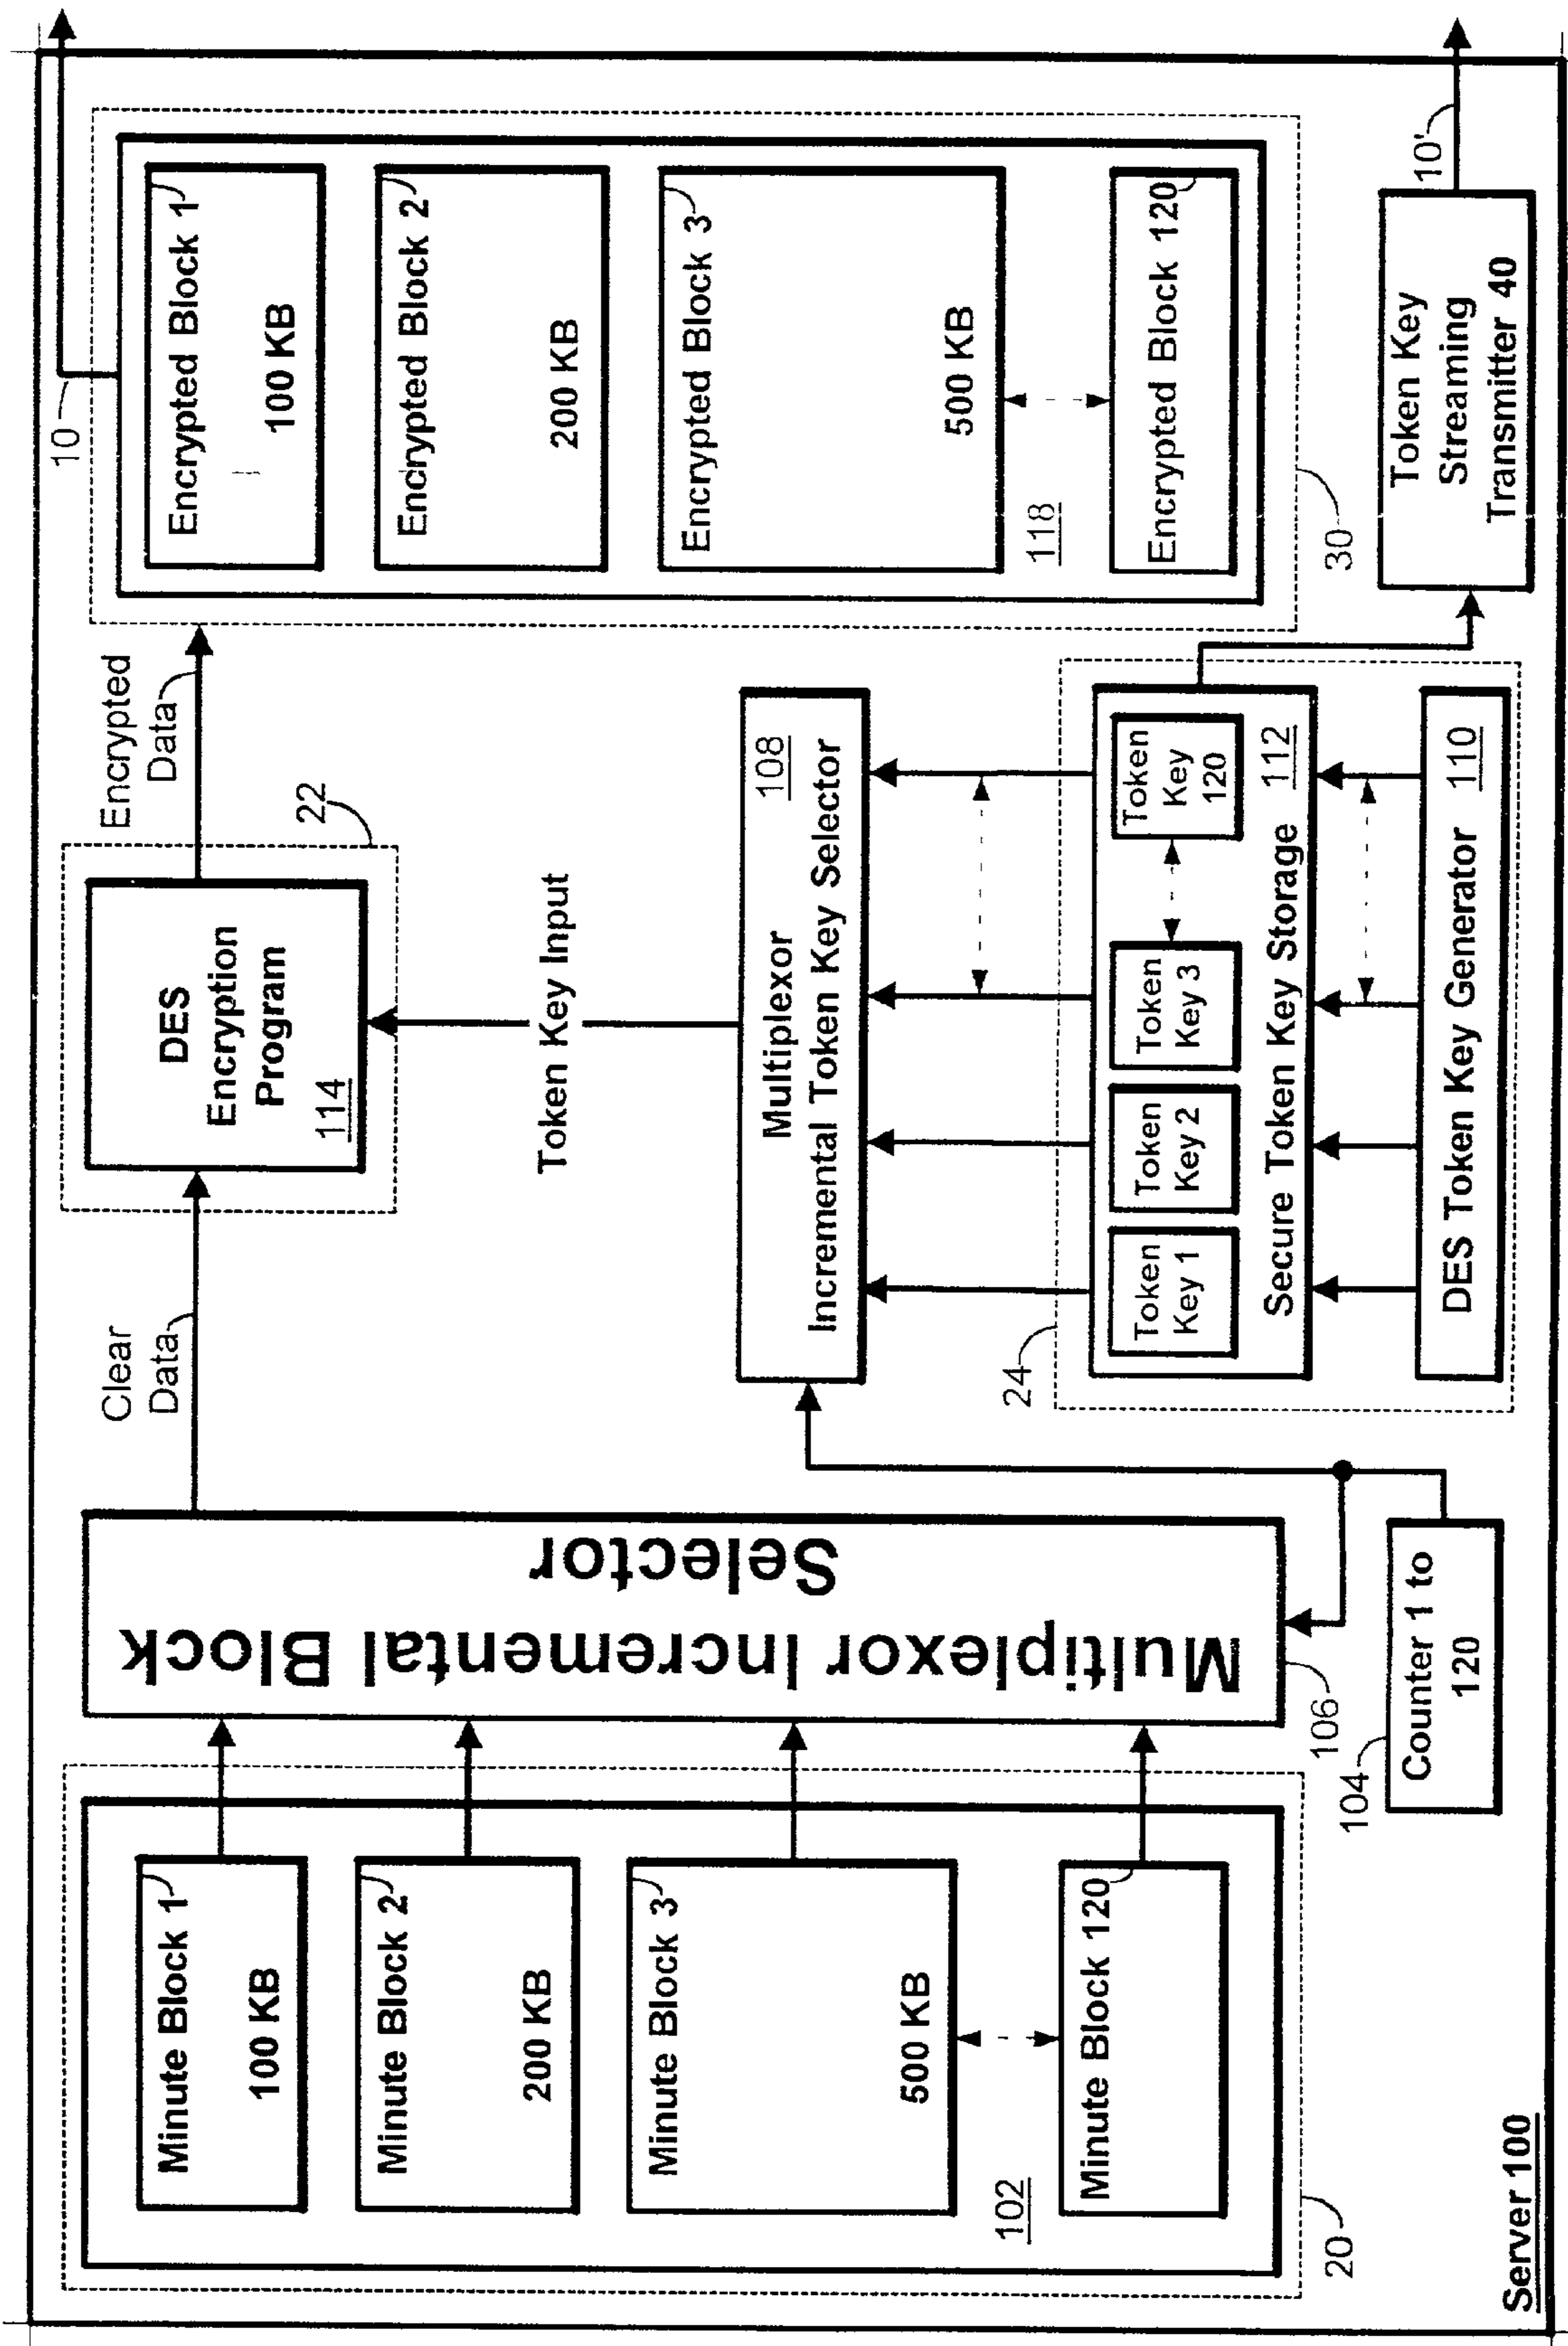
Minute Block 1
100 KB
Minute Block 2
200 KB
Minute Block 3
500 KB
Minute Block 120
102
20
Multiplexor Incremental Block Selector
106
Counter 1 to 120
104
Server 100
Clear Data
DES Encryption Program
114
22
Encrypted Data
Token Key Input
Multiplexor Incremental Token Key Selector
108
Token Key 1
Token Key 2
Token Key 3
Token Key 120
Secure Token Key Storage
112
DES Token Key Generator
110
24
Encrypted Block 1
100 KB
Encrypted Block 2
200 KB
Encrypted Block 3
500 KB
118
Encrypted Block 120
10
30
Token Key Streaming Transmitter 40
10'